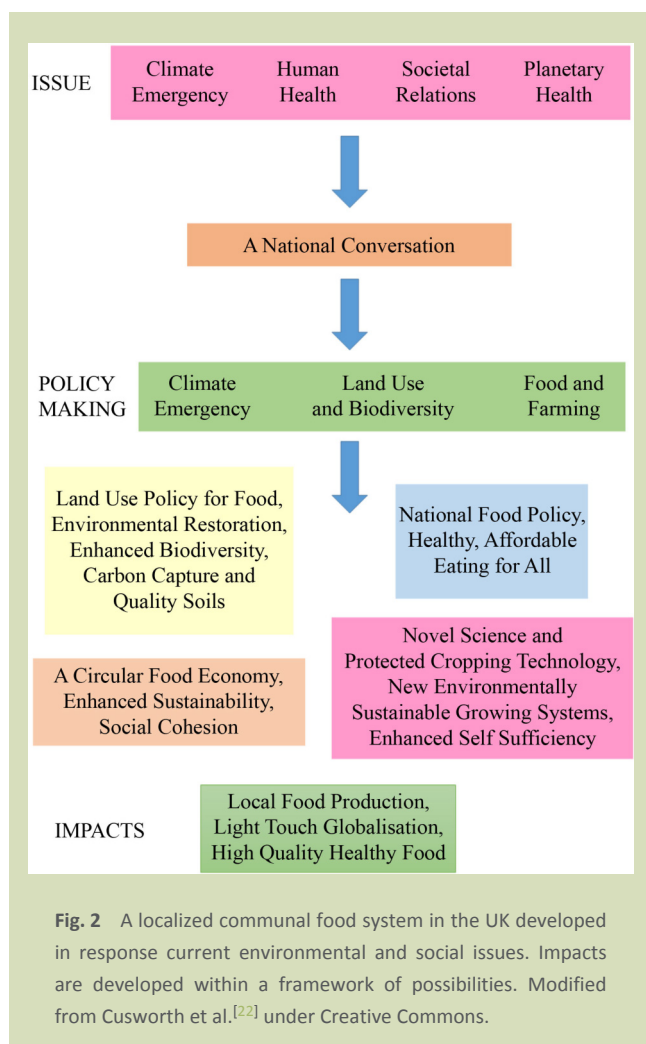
ISSUE

Climate Emergency

Human Health

Societal Relations

Planetary Health

A National Conversation

POLICY MAKING

Climate Emergency

Land Use and Biodiversity

Food and Farming

Land Use Policy for Food, Environmental Restoration, Enhanced Biodiversity, Carbon Capture and Quality Soils

National Food Policy, Healthy, Affordable Eating for All

A Circular Food Economy, Enhanced Sustainability, Social Cohesion

Novel Science and Protected Cropping Technology, New Environmentally Sustainable Growing Systems, Enhanced Self Sufficiency

IMPACTS

Local Food Production, Light Touch Globalisation, High Quality Healthy Food

**Fig. 2** A localized communal food system in the UK developed in response current environmental and social issues. Impacts are developed within a framework of possibilities. Modified from Cusworth et al.$^{[22]}$ under Creative Commons.